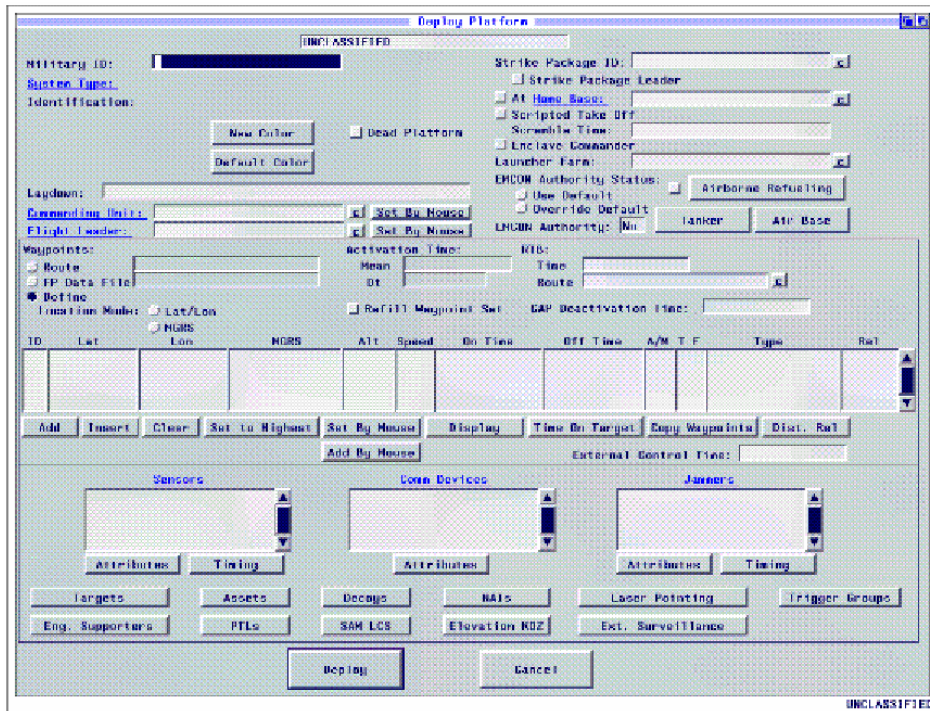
Deploy Platform

UNCLASSIFIED

Military ID:
System Type:
Identification:

New Color
Dead Platform
Default Color

Laydown:
Commanding Unit: c Set By Mouse
Flight Leader: c Set By Mouse

Strike Package ID: c
Strike Package Leader
At Home Base: c
Scripted Take Off
Scramble Time:
Enclave Commander
Launcher Farm: c
EMCON Authority Status:
Use Default
Override Default
Airborne Refueling
Tanker
Air Base
EMCON Authority: No

Waypoints:
Route
FP Data File
Define
Location Mode: Lat/Lon
MGRS

Activation Time:
Mean
Dt

RTB:
Time
Route c

Refill Waypoint Set
CAP Deactivation Time:

| ID | Lat | Lon | MGRS | Alt | Speed | On Time | Off Time | A/M | T | F | Type | Rel |
|---|---|---|---|---|---|---|---|---|---|---|---|---|

Add
Insert
Clear
Set to Highest
Set By Mouse
Display
Time On Target
Copy Waypoints
Dist. Rel
Add By Mouse
External Control Time:

Sensors
Comm Devices
Jammers

Attributes
Timing
Attributes
Attributes
Timing

Targets
Assets
Decoys
NAIs
Laser Pointing
Trigger Groups
Eng. Supporters
PTLs
SAM LCS
Elevation NOZ
Ext. Surveillance

Deploy
Cancel

UNCLASSIFIED